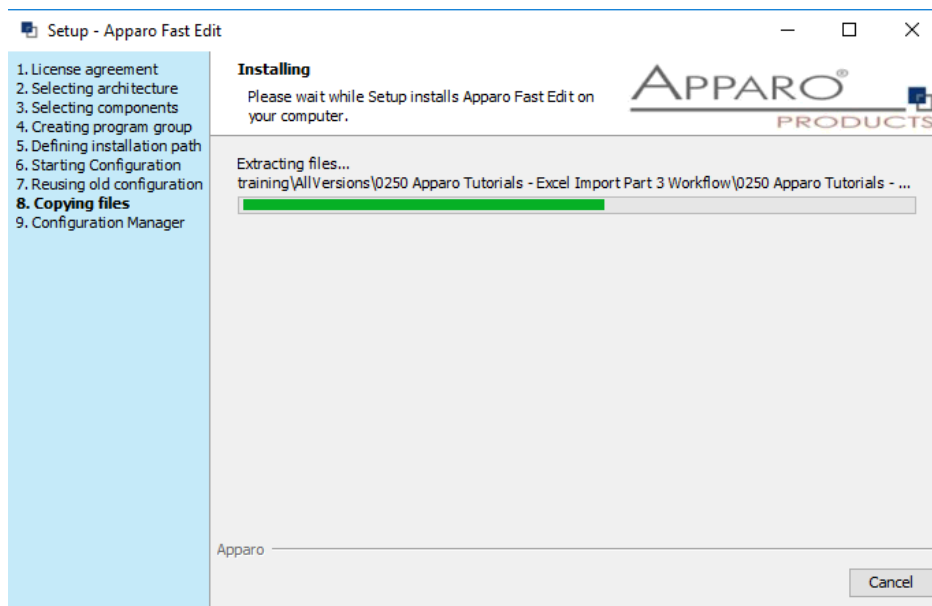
Setup - Apparo Fast Edit

1. License agreement
2. Selecting architecture
3. Selecting components
4. Creating program group
5. Defining installation path
6. Starting Configuration
7. Reusing old configuration
**8. Copying files**
9. Configuration Manager

**Installing**

Please wait while Setup installs Apparo Fast Edit on your computer.

APPARO®
PRODUCTS

Extracting files...
training\AllVersions\0250 Apparo Tutorials - Excel Import Part 3 Workflow\0250 Apparo Tutorials - ...

Apparo

Cancel